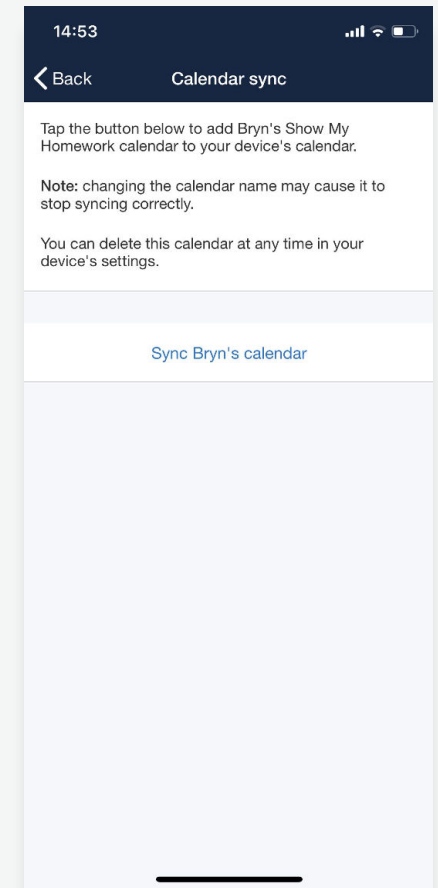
14:53

Back

Calendar sync

Tap the button below to add Bryn's Show My Homework calendar to your device's calendar.

Note: changing the calendar name may cause it to stop syncing correctly.

You can delete this calendar at any time in your device's settings.

Sync Bryn's calendar